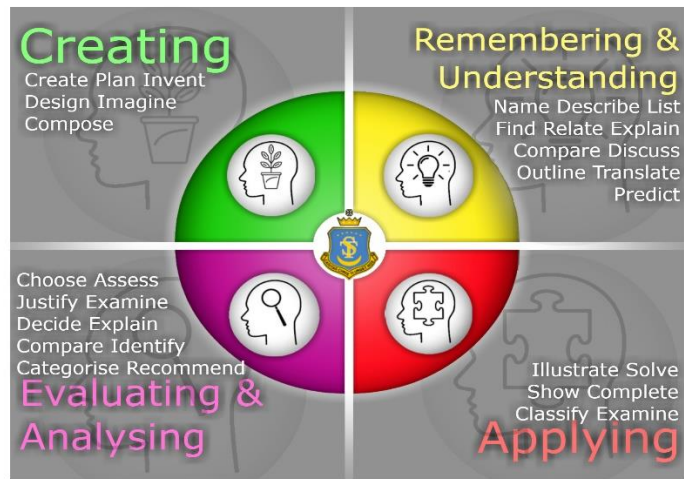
Creating
Create Plan Invent
Design Imagine
Compose

Remembering &
Understanding
Name Describe List
Find Relate Explain
Compare Discuss
Outline Translate
Predict

Choose Assess
Justify Examine
Decide Explain
Compare Identify
Categorise Recommend
Evaluating &
Analysing

Illustrate Solve
Show Complete
Classify Examine
Applying